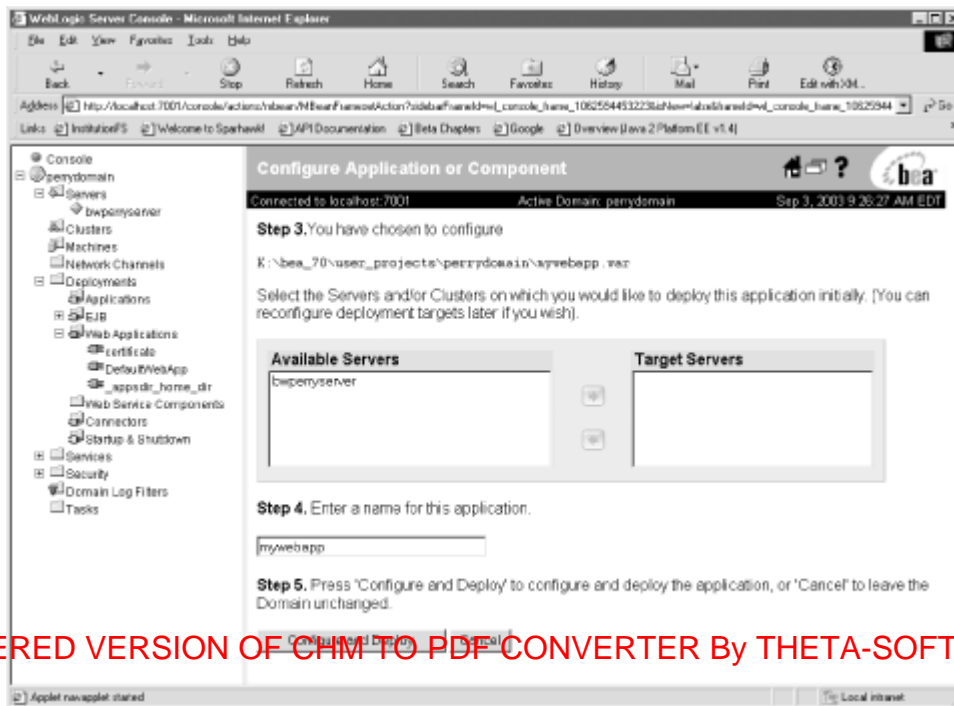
WebLogic Server Console - Microsoft Internet Explorer

File Edit View Favorites Tools Help

Back Forward Stop Refresh Home Search Favorites History Mail Print Edit with XM...

Address http://localhost:7001/console/actions/mbean/MBeanFramesetAction?sidebarFrameId=wl_console_frame_1062584453223&isNew=false&frameId=wl_console_frame_10625944 Go

Links InstitutionFS Welcome to Sparhawk! API Documentation Beta Chapters Google Overview (Java 2 Platform EE v1.4)

Console
perrydomain
Servers
bwperryserver
Clusters
Machines
Network Channels
Deployments
Applications
EJB
Web Applications
certificate
DefaultWebApp
_appsdir_home_dir
Web Service Components
Connectors
Startup & Shutdown
Services
Security
Domain Log Filters
Tasks

Configure Application or Component

bea

Connected to localhost:7001 Active Domain: perrydomain Sep 3, 2003 9:26:27 AM EDT

Step 3. You have chosen to configure

K:\bea_70\user_projects\perrydomain\mywebapp.war

Select the Servers and/or Clusters on which you would like to deploy this application initially. (You can reconfigure deployment targets later if you wish).

| Available Servers | Target Servers |
|---|---|
| bwperryserver | |

Step 4. Enter a name for this application.

mywebapp

Step 5. Press 'Configure and Deploy' to configure and deploy the application, or 'Cancel' to leave the Domain unchanged.

Configure and Deploy Cancel

ERED VERSION OF CHM TO PDF CONVERTER By THETA-SOFT

Applet navapplet started

Local intranet